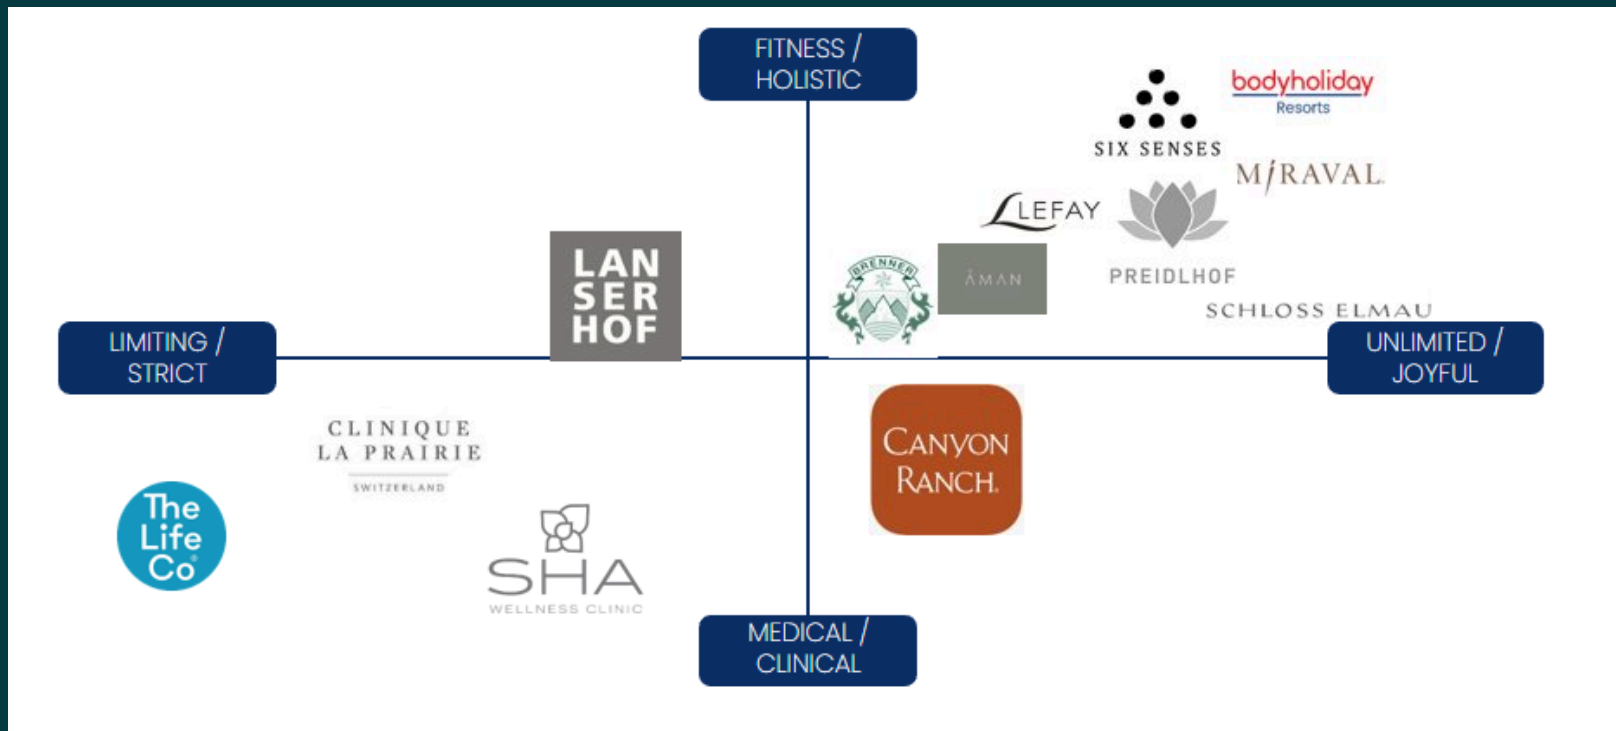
FITNESS / HOLISTIC

SIX SENSES

bodyholiday Resorts

MIRAVAL

LEFAY

PREIDLHOF

BRENNERS

ĀMAN

SCHLOSS ELMAU

LAN SER HOF

LIMITING / STRICT

UNLIMITED / JOYFUL

CLINIQUE LA PRAIRIE SWITZERLAND

CANYON RANCH

The Life Co

SHA WELLNESS CLINIC

MEDICAL / CLINICAL